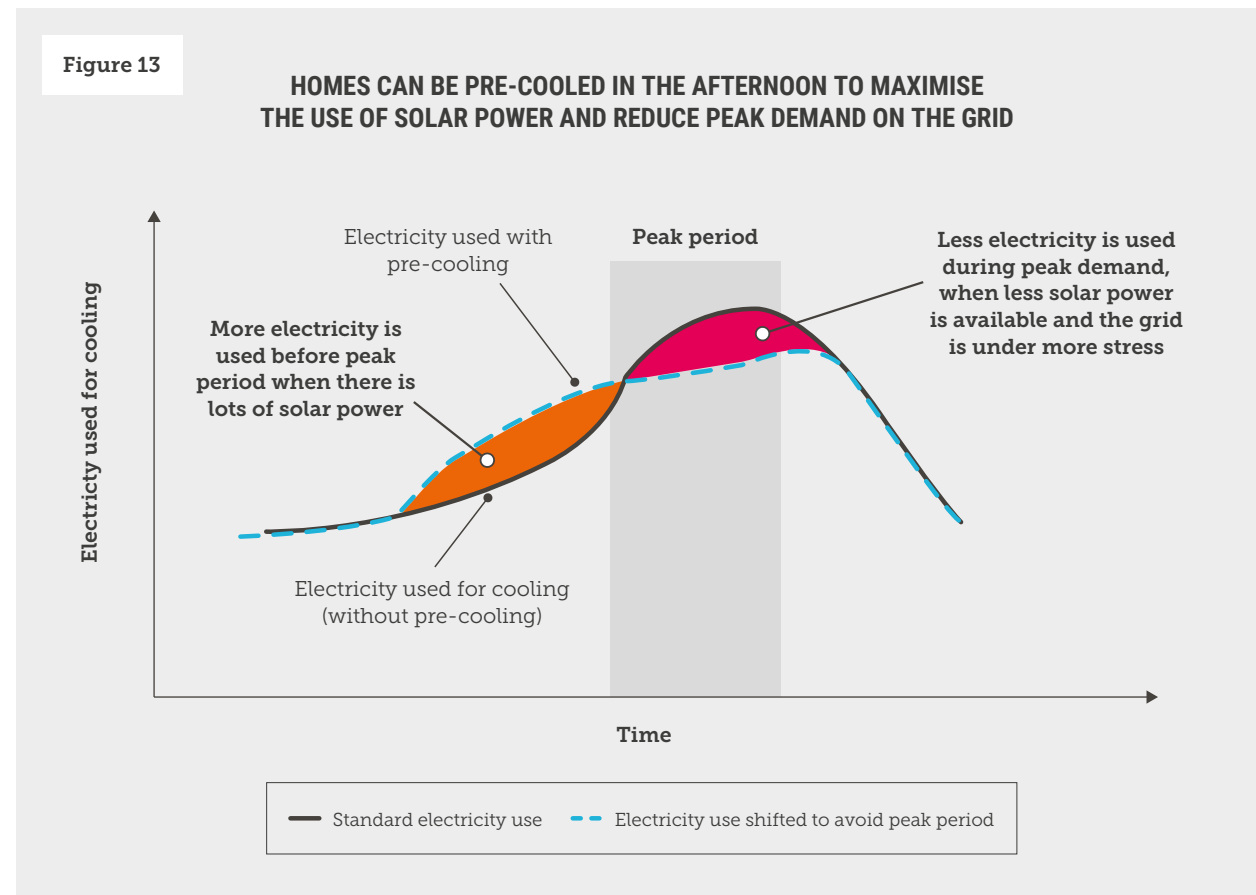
Figure 13

HOMES CAN BE PRE-COOLED IN THE AFTERNOON TO MAXIMISE THE USE OF SOLAR POWER AND REDUCE PEAK DEMAND ON THE GRID

Electricity used for cooling

Electricity used with pre-cooling

Peak period

Less electricity is used during peak demand, when less solar power is available and the grid is under more stress

More electricity is used before peak period when there is lots of solar power

Electricity used for cooling (without pre-cooling)

Time

Standard electricity use

Electricity use shifted to avoid peak period